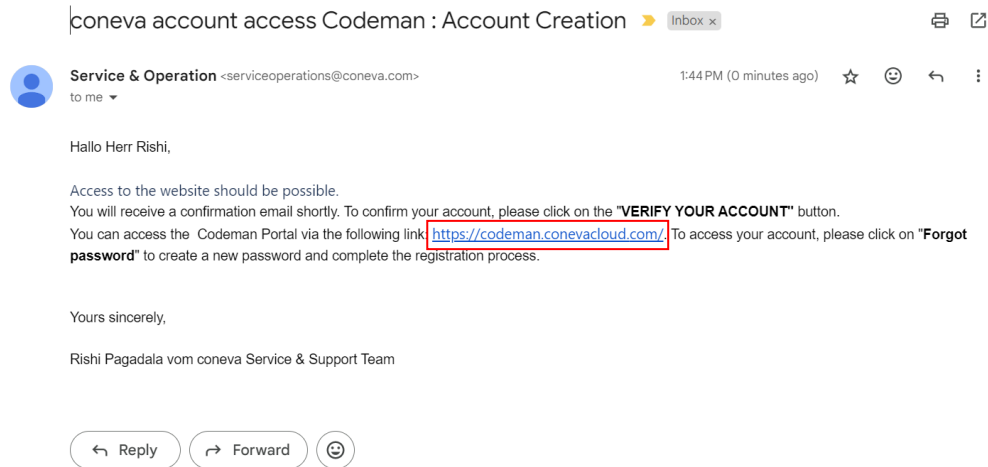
coneva account access Codeman : Account Creation Inbox ×

Service & Operation <serviceoperations@coneva.com>
to me

1:44 PM (0 minutes ago)

Hallo Herr Rishi,

Access to the website should be possible.
You will receive a confirmation email shortly. To confirm your account, please click on the "**VERIFY YOUR ACCOUNT**" button.
You can access the Codeman Portal via the following link: https://codeman.conevacloud.com/. To access your account, please click on "**Forgot password**" to create a new password and complete the registration process.

Yours sincerely,

Rishi Pagadala vom coneva Service & Support Team

Reply Forward